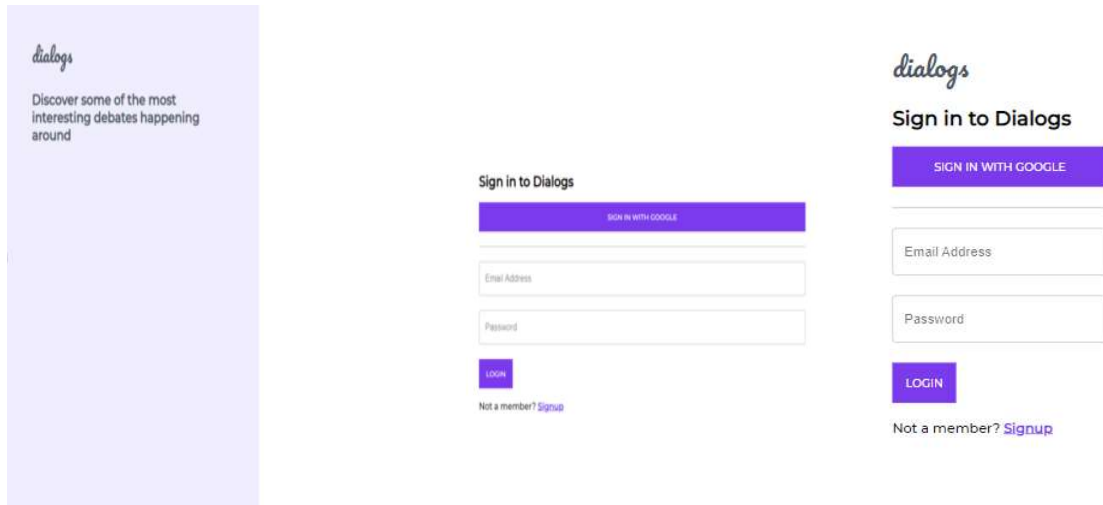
dialogs

Discover some of the most interesting debates happening around

Sign in to Dialogs

SIGN IN WITH GOOGLE

Email Address

Password

LOGIN

Not a member? Signup

dialogs

Sign in to Dialogs

SIGN IN WITH GOOGLE

Email Address

Password

LOGIN

Not a member? Signup